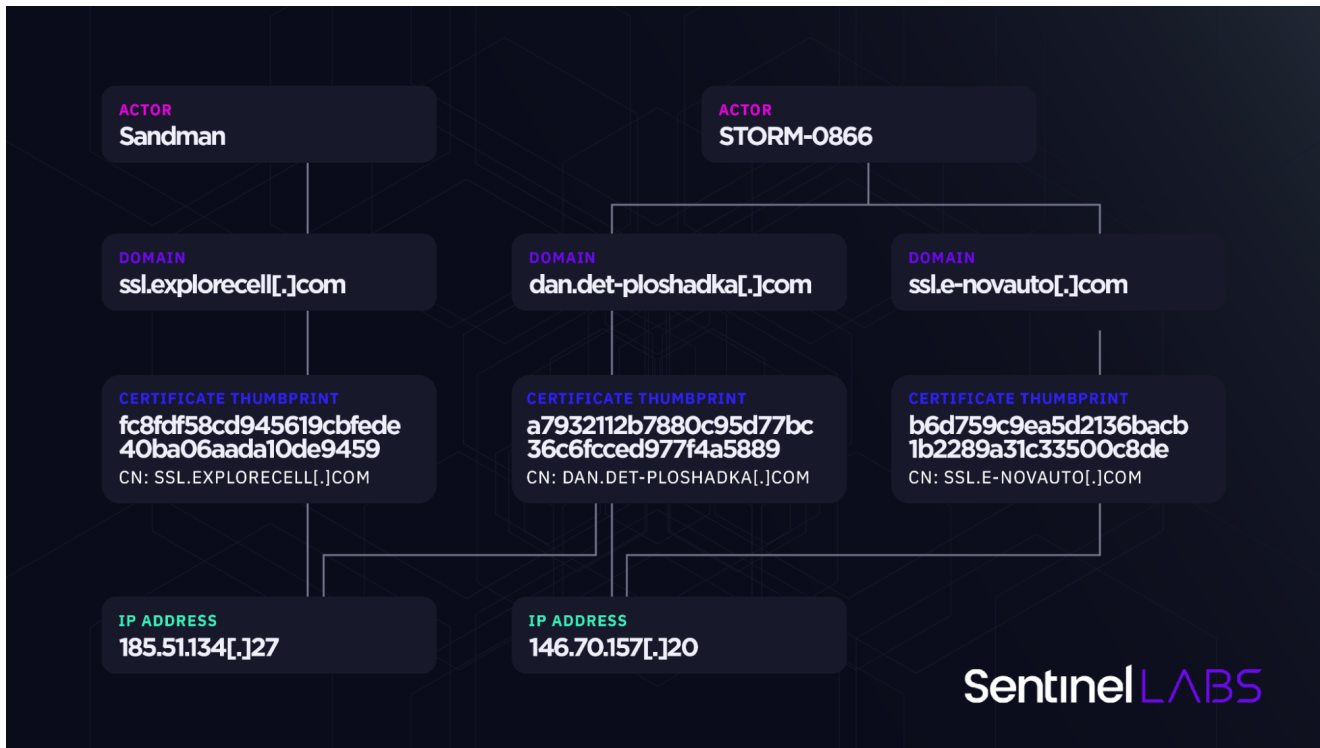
ACTOR
Sandman

ACTOR
STORM-0866

DOMAIN
ssl.explorecell[.]com

DOMAIN
dan.det-ploshadka[.]com

DOMAIN
ssl.e-novauto[.]com

CERTIFICATE THUMBPRINT
fc8fdf58cd945619cbfede40ba06aada10de9459
CN: SSL.EXPLORECELL[.]COM

CERTIFICATE THUMBPRINT
a7932112b7880c95d77bc36c6fcced977f4a5889
CN: DAN.DET-PLOSHADKA[.]COM

CERTIFICATE THUMBPRINT
b6d759c9ea5d2136bacb1b2289a31c33500c8de
CN: SSL.E-NOVAUTO[.]COM

IP ADDRESS
185.51.134[.]27

IP ADDRESS
146.70.157[.]20

Sentinel LABS